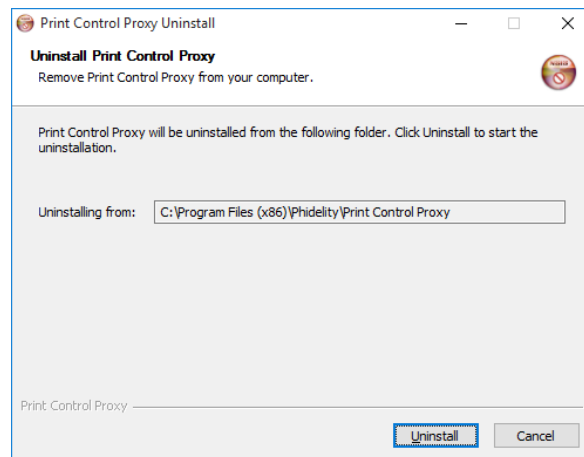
Print Control Proxy Uninstall

Uninstall Print Control Proxy
Remove Print Control Proxy from your computer.

Print Control Proxy will be uninstalled from the following folder. Click Uninstall to start the uninstallation.

Uninstalling from: C:\Program Files (x86)\Phidelity\Print Control Proxy

Print Control Proxy

Uninstall Cancel